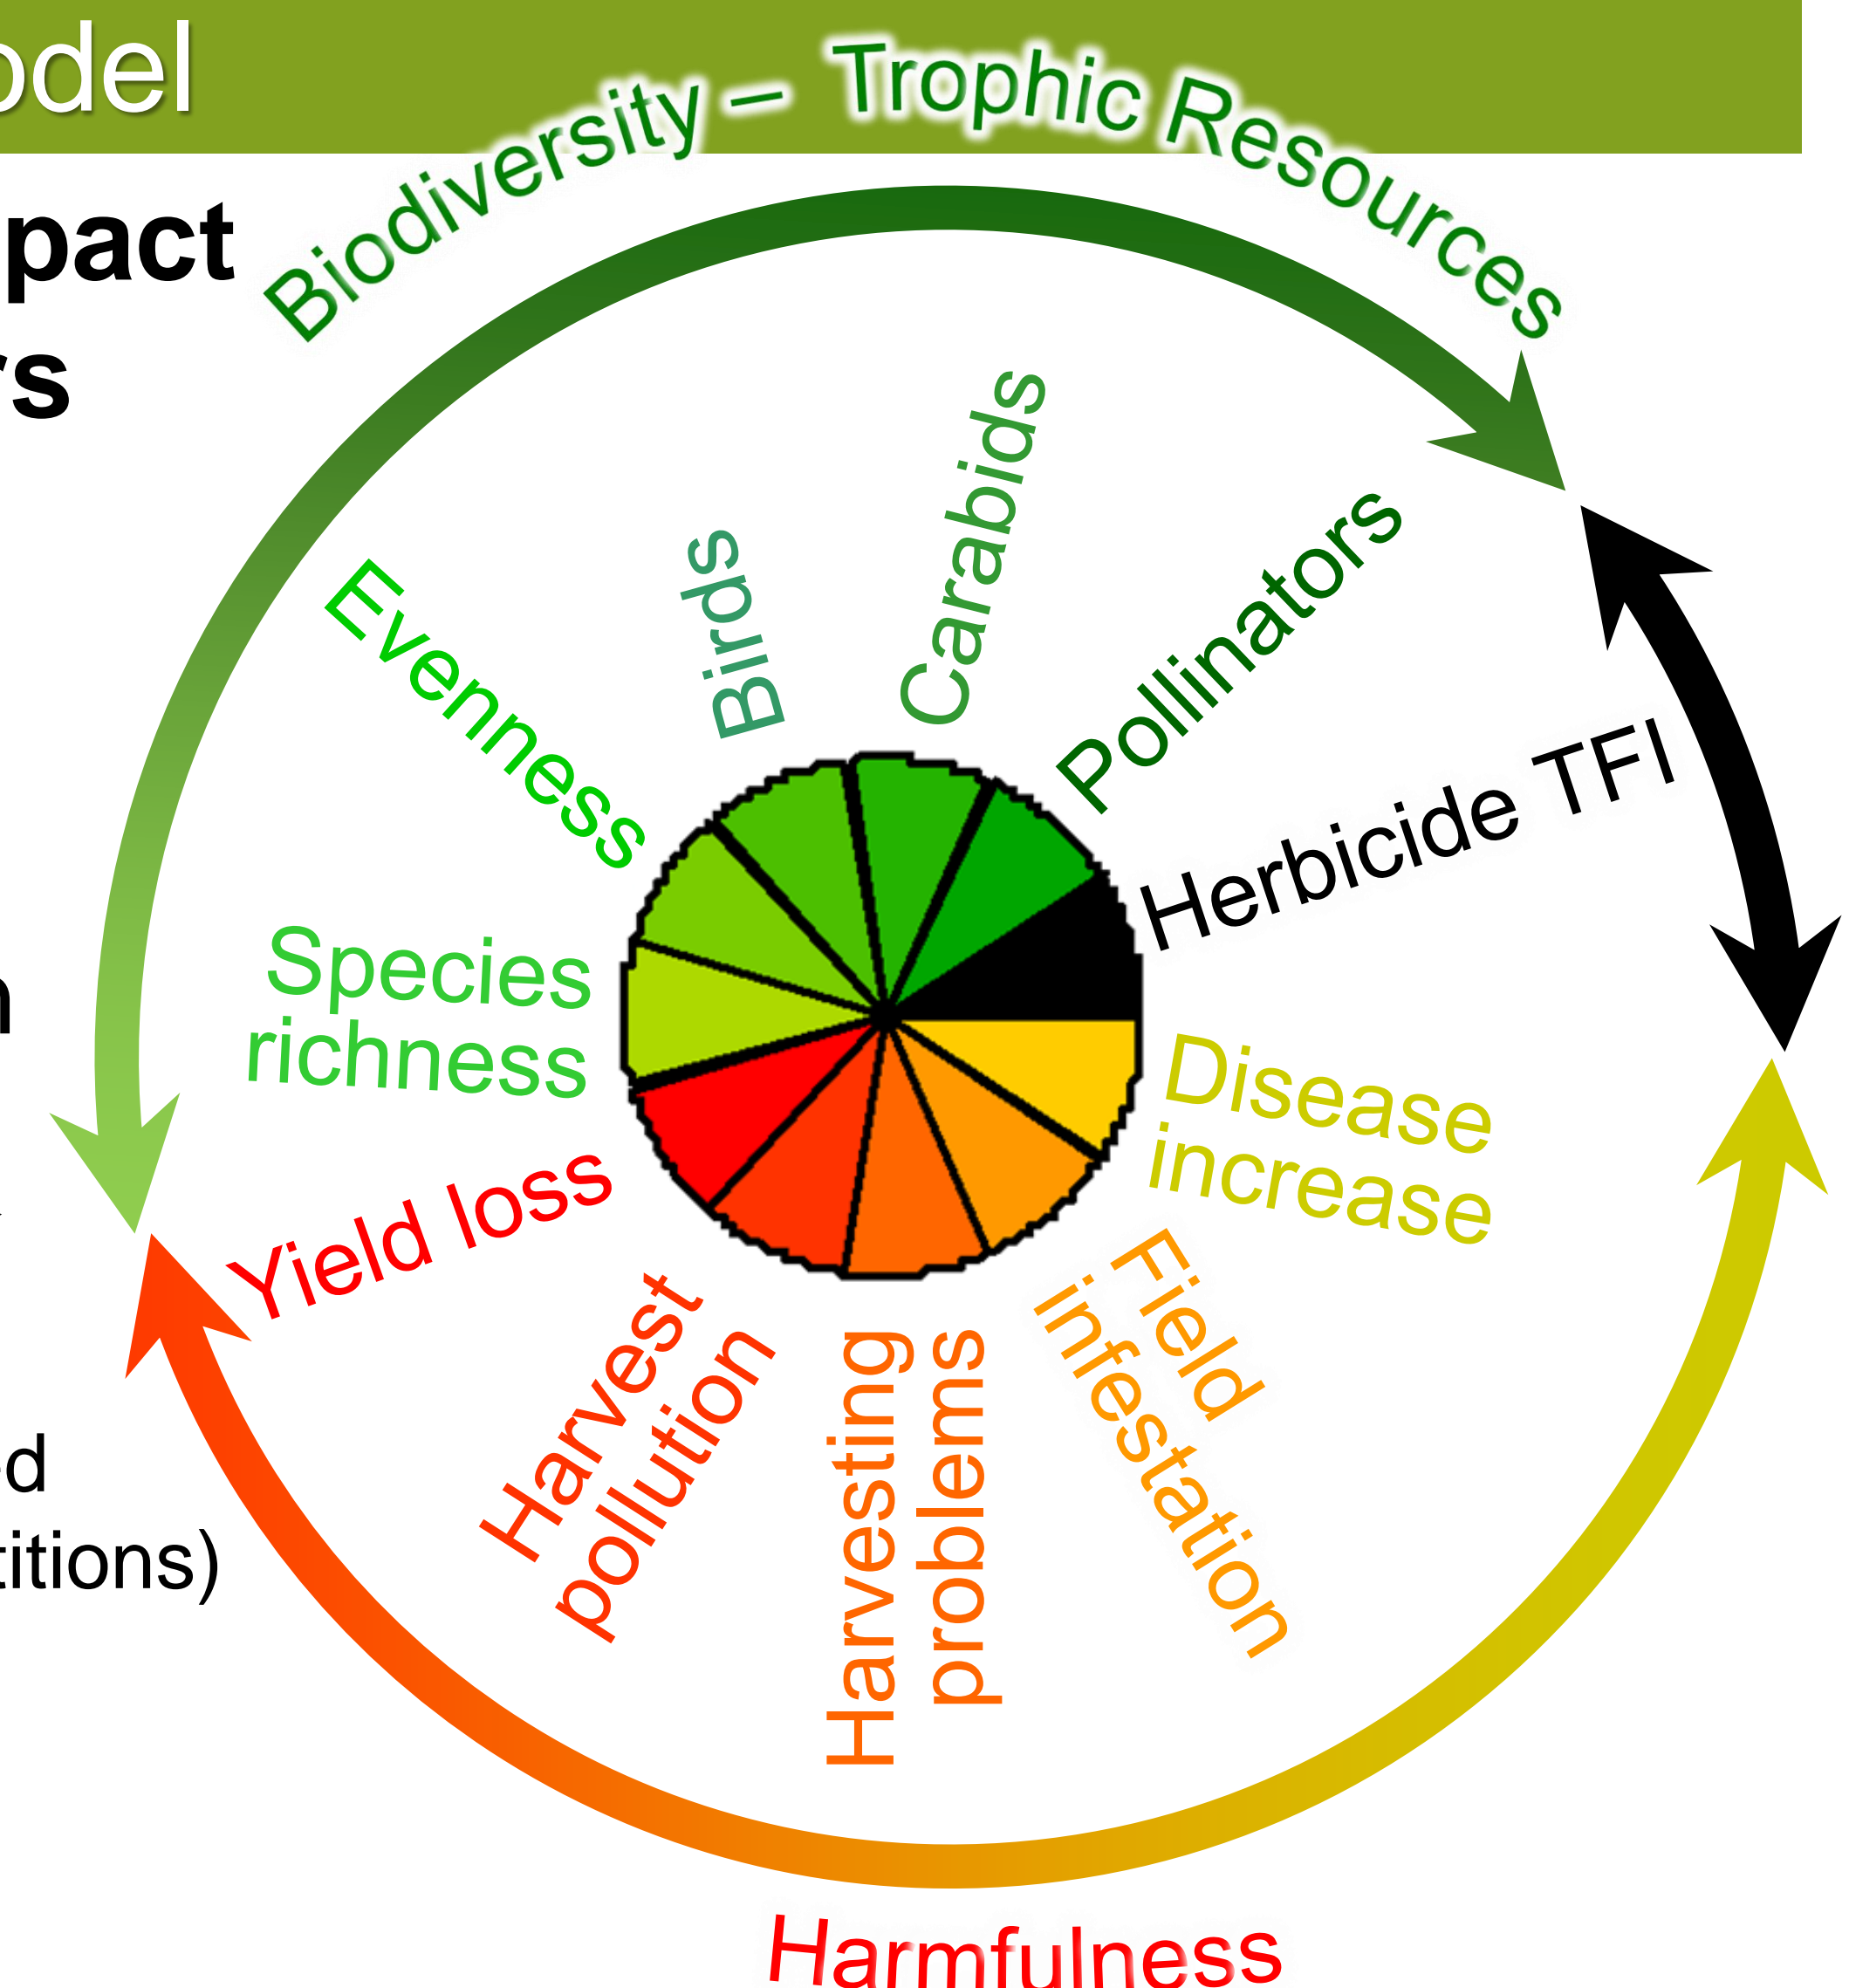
odel

pact
rs

n

d
titions)

Biodiversity – Trophic Resources

Evenness
Birds
Carabids
Pollinators
Herbicide TFI
Species richness
Disease increase
Yield loss
Harvest pollution
Harvesting problems
Field infestation

Harmfulness